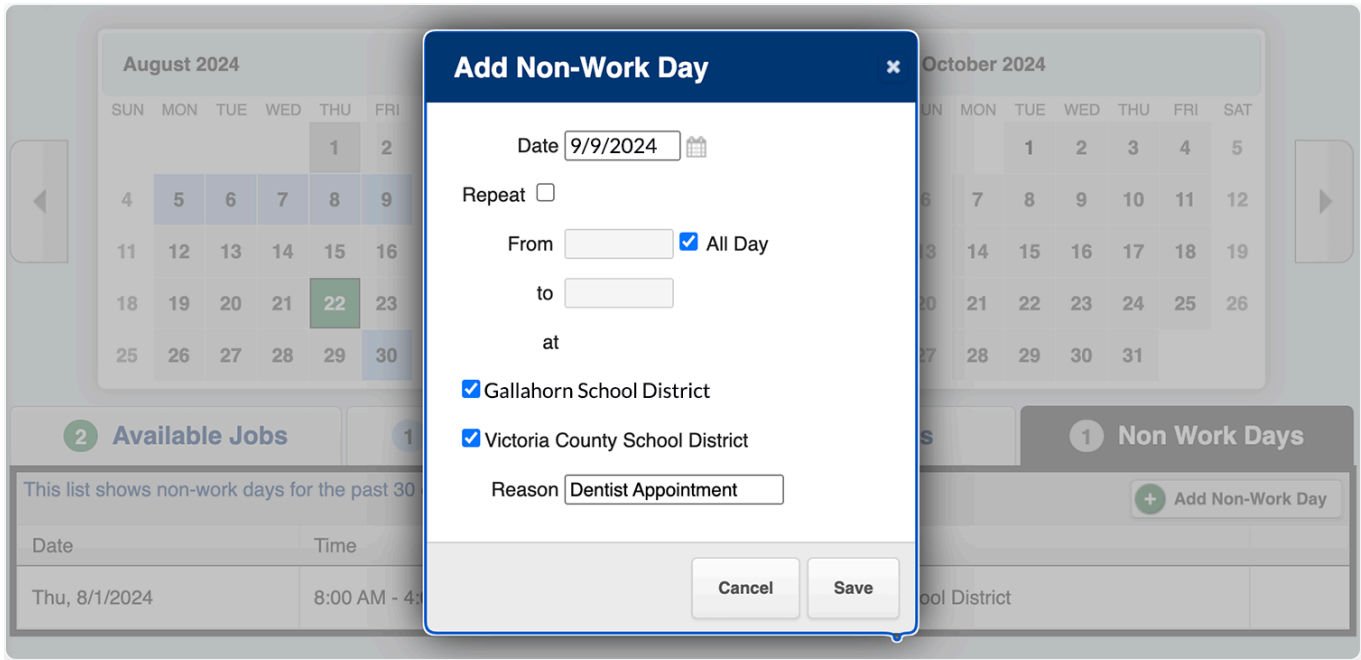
August 2024

| SUN | MON | TUE | WED | THU | FRI |
|---|---|---|---|---|---|
| | | | | 1 | 2 |
| 4 | 5 | 6 | 7 | 8 | 9 |
| 11 | 12 | 13 | 14 | 15 | 16 |
| 18 | 19 | 20 | 21 | 22 | 23 |
| 25 | 26 | 27 | 28 | 29 | 30 |

Add Non-Work Day ×

Date 9/9/2024

Repeat

From All Day

to

at

Gallahorn School District

Victoria County School District

Reason Dentist Appointment

Cancel Save

October 2024

| | MON | TUE | WED | THU | FRI | SAT |
|---|---|---|---|---|---|---|
| | | 1 | 2 | 3 | 4 | 5 |
| | 7 | 8 | 9 | 10 | 11 | 12 |
| | 14 | 15 | 16 | 17 | 18 | 19 |
| | 21 | 22 | 23 | 24 | 25 | 26 |
| | 28 | 29 | 30 | 31 | | |

2 Available Jobs

1

s

1 Non Work Days

This list shows non-work days for the past 30

Add Non-Work Day

| Date | Time | |
|---|---|---|
| Thu, 8/1/2024 | 8:00 AM - 4: | ool District |